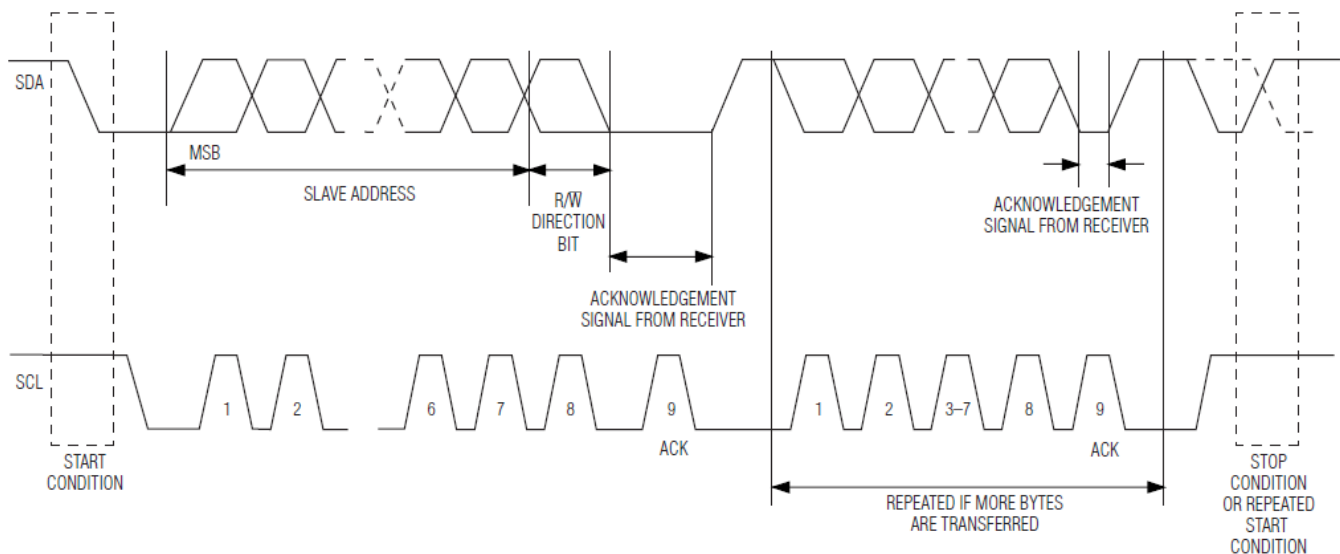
SDA

MSB

SLAVE ADDRESS

R/$\overline{W}$ DIRECTION BIT

ACKNOWLEDGEMENT SIGNAL FROM RECEIVER

ACKNOWLEDGEMENT SIGNAL FROM RECEIVER

SCL

1 2 6 7 8 9

ACK

1 2 3–7 8 9

ACK

START CONDITION

REPEATED IF MORE BYTES ARE TRANSFERRED

STOP CONDITION OR REPEATED START CONDITION